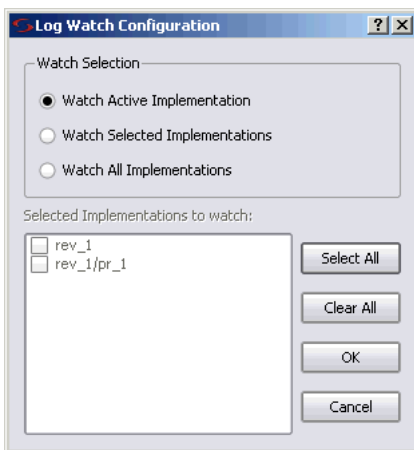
Log Watch Configuration

?
X

Watch Selection

Watch Active Implementation

Watch Selected Implementations

Watch All Implementations

Selected Implementations to watch:

rev_1
rev_1/pr_1

Select All

Clear All

OK

Cancel